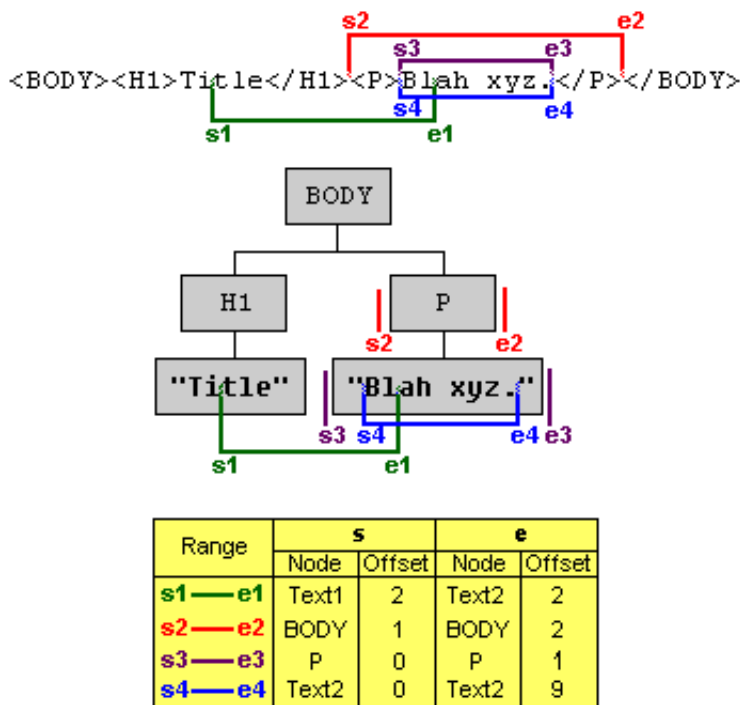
s2 e2
s3 e3
<BODY><H1>Title</H1><P>Blah xyz.</P></BODY>
s4 e4
s1 e1

BODY
H1
P
s2 e2
"Title"
"Blah xyz."
s3 s4 e4 e3
s1 e1

| Range | s Node | s Offset | e Node | e Offset |
|---|---|---|---|---|
| s1 —— e1 | Text1 | 2 | Text2 | 2 |
| s2 —— e2 | BODY | 1 | BODY | 2 |
| s3 —— e3 | P | 0 | P | 1 |
| s4 —— e4 | Text2 | 0 | Text2 | 9 |